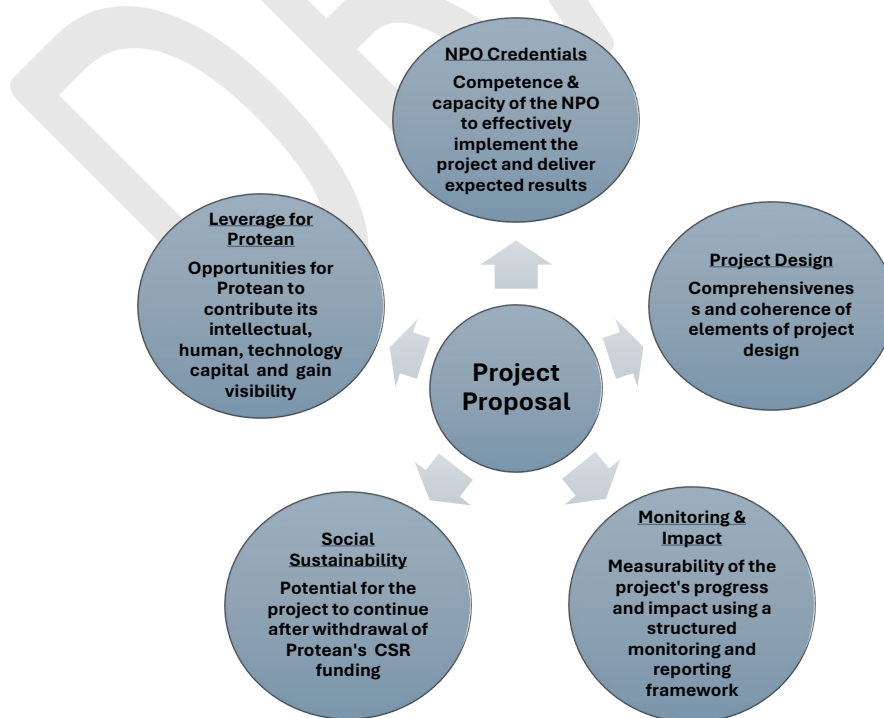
NPO Credentials
Competence & capacity of the NPO to effectively implement the project and deliver expected results

Leverage for Protean
Opportunities for Protean to contribute its intellectual, human, technology capital and gain visibility

Project Design
Comprehensivenes s and coherence of elements of project design

Project Proposal

Social Sustainability
Potential for the project to continue after withdrawal of Protean's CSR funding

Monitoring & Impact
Measurability of the project's progress and impact using a structured monitoring and reporting framework